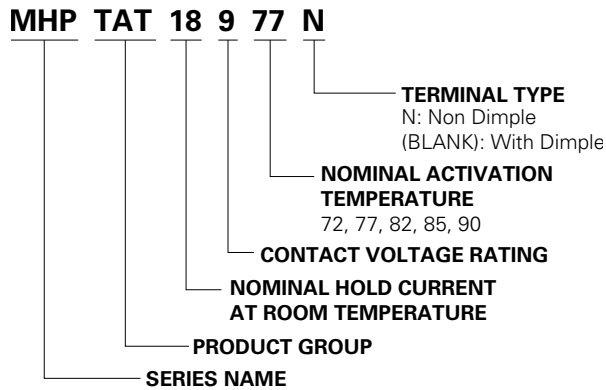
MHP TAT 18 9 77 N

TERMINAL TYPE
N: Non Dimple
(BLANK): With Dimple

NOMINAL ACTIVATION TEMPERATURE
72, 77, 82, 85, 90

CONTACT VOLTAGE RATING

NOMINAL HOLD CURRENT AT ROOM TEMPERATURE

PRODUCT GROUP

SERIES NAME